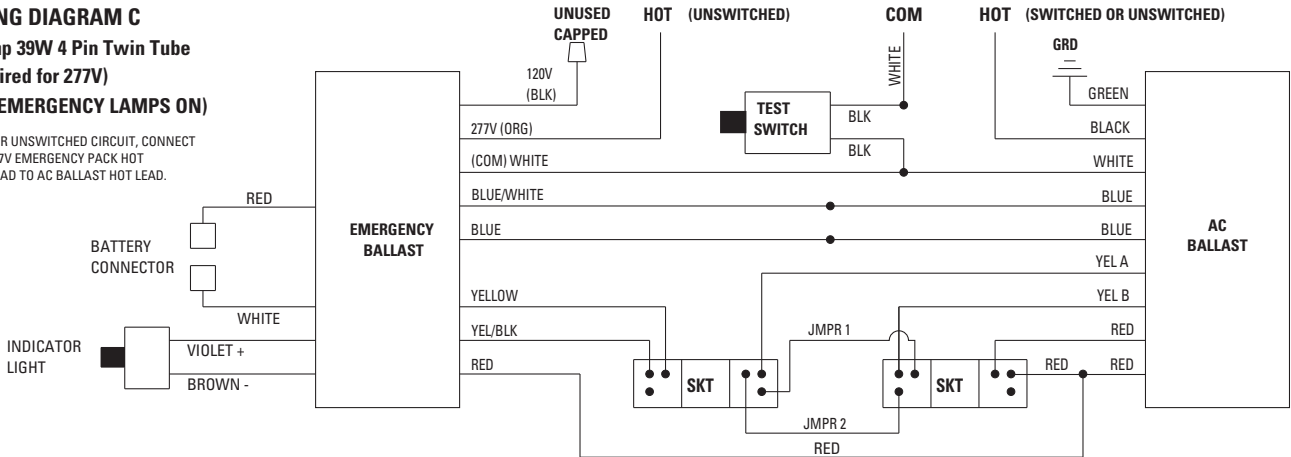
NG DIAGRAM C
p 39W 4 Pin Twin Tube
ired for 277V)
EMERGENCY LAMPS ON)

R UNSWITCHED CIRCUIT, CONNECT
7V EMERGENCY PACK HOT
AD TO AC BALLAST HOT LEAD.

UNUSED CAPPED

HOT (UNSWITCHED)

COM

HOT (SWITCHED OR UNSWITCHED)

GRD

WHITE

120V (BLK)

TEST SWITCH

BLK

GREEN

277V (ORG)

BLK

BLACK

(COM) WHITE

WHITE

RED

BLUE/WHITE

BLUE

BATTERY CONNECTOR

EMERGENCY BALLAST

BLUE

BLUE

AC BALLAST

YEL A

YELLOW

YEL B

WHITE

YEL/BLK

JMPR 1

RED

INDICATOR LIGHT

VIOLET +

RED

RED

RED

BROWN -

SKT

SKT

JMPR 2

RED